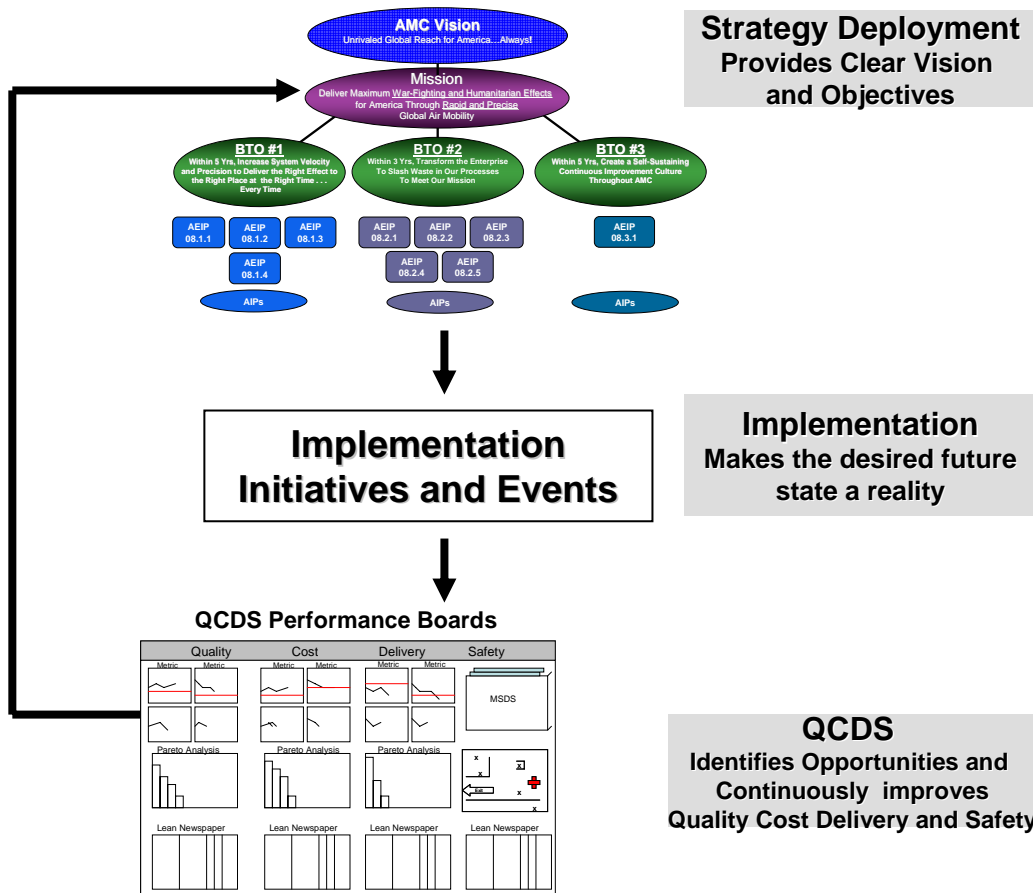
AMC Vision
Unrivaled Global Reach for America... Always!

Mission
Deliver Maximum War-Fighting and Humanitarian Effects for America Through Rapid and Precise Global Air Mobility

BTO #1
Within 5 Yrs, Increase System Velocity and Precision to Deliver the Right Effect to the Right Place at the Right Time . . . Every Time

BTO #2
Within 3 Yrs, Transform the Enterprise To Slash Waste in Our Processes To Meet Our Mission

BTO #3
Within 5 Yrs, Create a Self-Sustaining Continuous Improvement Culture Throughout AMC

AEIP 08.1.1
AEIP 08.1.2
AEIP 08.1.3
AEIP 08.1.4
AIPs

AEIP 08.2.1
AEIP 08.2.2
AEIP 08.2.3
AEIP 08.2.4
AEIP 08.2.5
AIPs

AEIP 08.3.1
AIPs

Strategy Deployment
Provides Clear Vision and Objectives

Implementation Initiatives and Events

Implementation
Makes the desired future state a reality

QCDS Performance Boards

| Quality | Cost | Delivery | Safety |
|---|---|---|---|
| Metric Metric | Metric Metric | Metric Metric | MSDS |
| Pareto Analysis | Pareto Analysis | Pareto Analysis | x x x x x Exit |
| Lean Newspaper | Lean Newspaper | Lean Newspaper | Lean Newspaper |

QCDS
Identifies Opportunities and Continuously improves Quality Cost Delivery and Safety